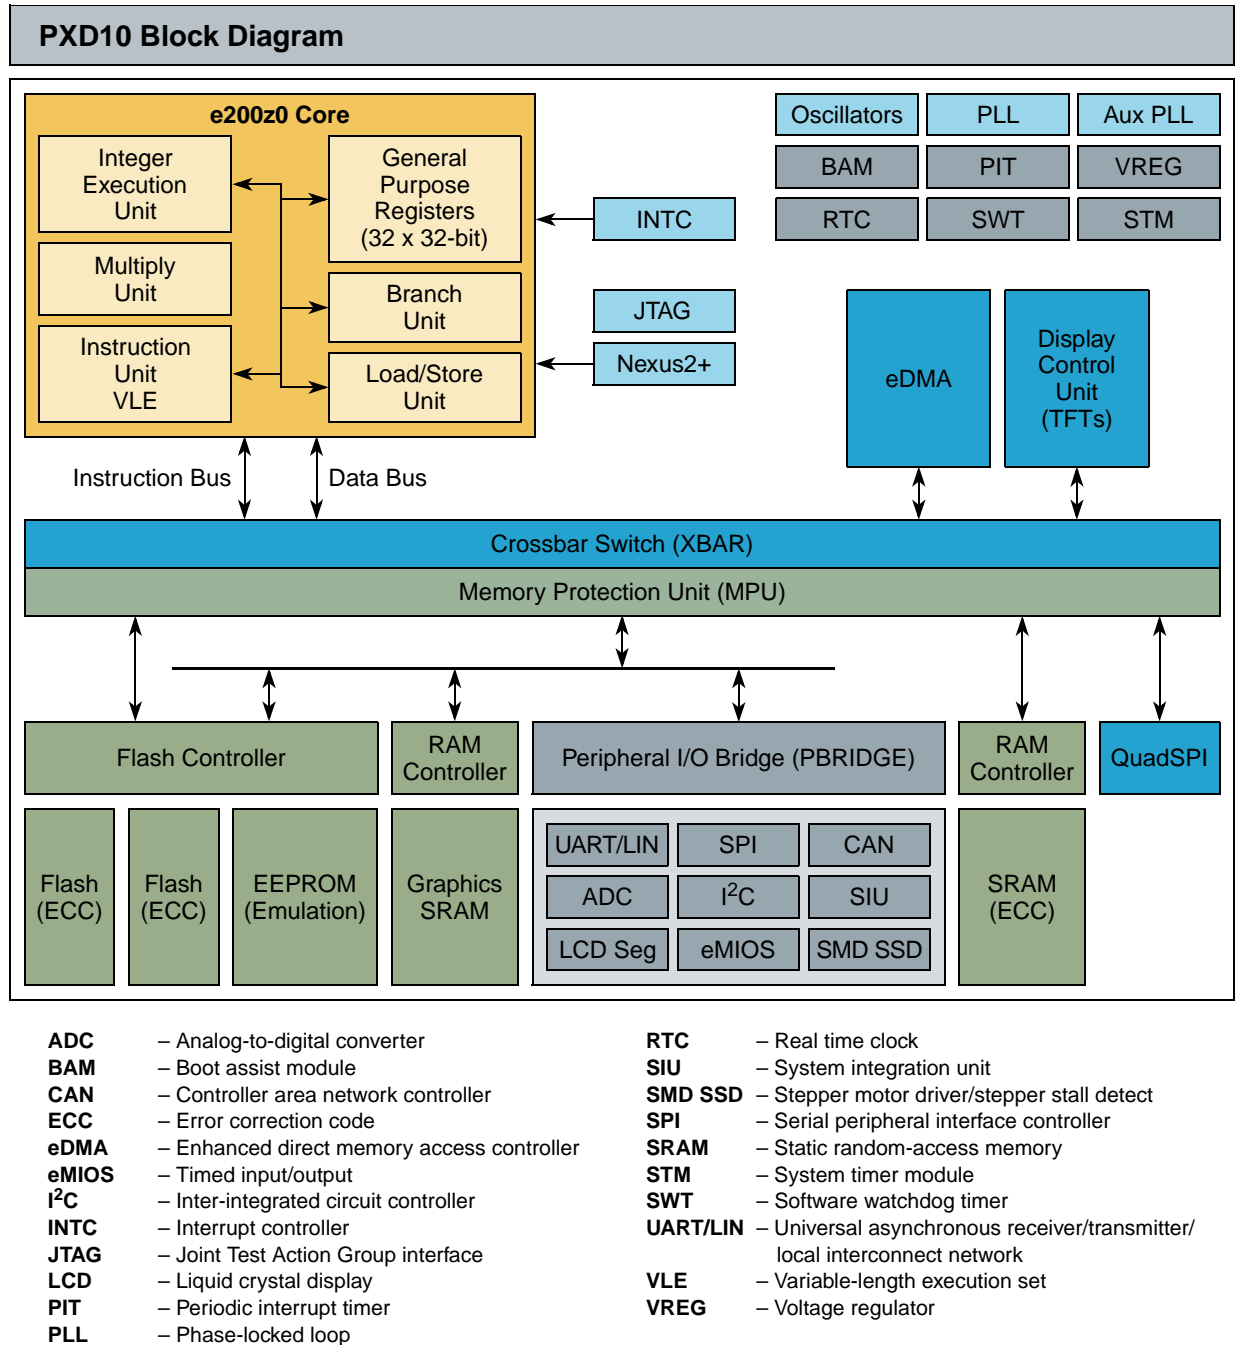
PXD10 Block Diagram

e200z0 Core

Integer Execution Unit

Multiply Unit

Instruction Unit VLE

General Purpose Registers (32 x 32-bit)

Branch Unit

Load/Store Unit

INTC

JTAG

Nexus2+

Oscillators | PLL | Aux PLL
BAM | PIT | VREG
RTC | SWT | STM

eDMA

Display Control Unit (TFTs)

Instruction Bus

Data Bus

Crossbar Switch (XBAR)

Memory Protection Unit (MPU)

Flash Controller

RAM Controller

Peripheral I/O Bridge (PBRIDGE)

RAM Controller

QuadSPI

Flash (ECC)

Flash (ECC)

EEPROM (Emulation)

Graphics SRAM

UART/LIN | SPI | CAN
ADC | $I^2C$ | SIU
LCD Seg | eMIOS | SMD SSD

SRAM (ECC)

ADC – Analog-to-digital converter
BAM – Boot assist module
CAN – Controller area network controller
ECC – Error correction code
eDMA – Enhanced direct memory access controller
eMIOS – Timed input/output
$I^2C$ – Inter-integrated circuit controller
INTC – Interrupt controller
JTAG – Joint Test Action Group interface
LCD – Liquid crystal display
PIT – Periodic interrupt timer
PLL – Phase-locked loop

RTC – Real time clock
SIU – System integration unit
SMD SSD – Stepper motor driver/stepper stall detect
SPI – Serial peripheral interface controller
SRAM – Static random-access memory
STM – System timer module
SWT – Software watchdog timer
UART/LIN – Universal asynchronous receiver/transmitter/ local interconnect network
VLE – Variable-length execution set
VREG – Voltage regulator